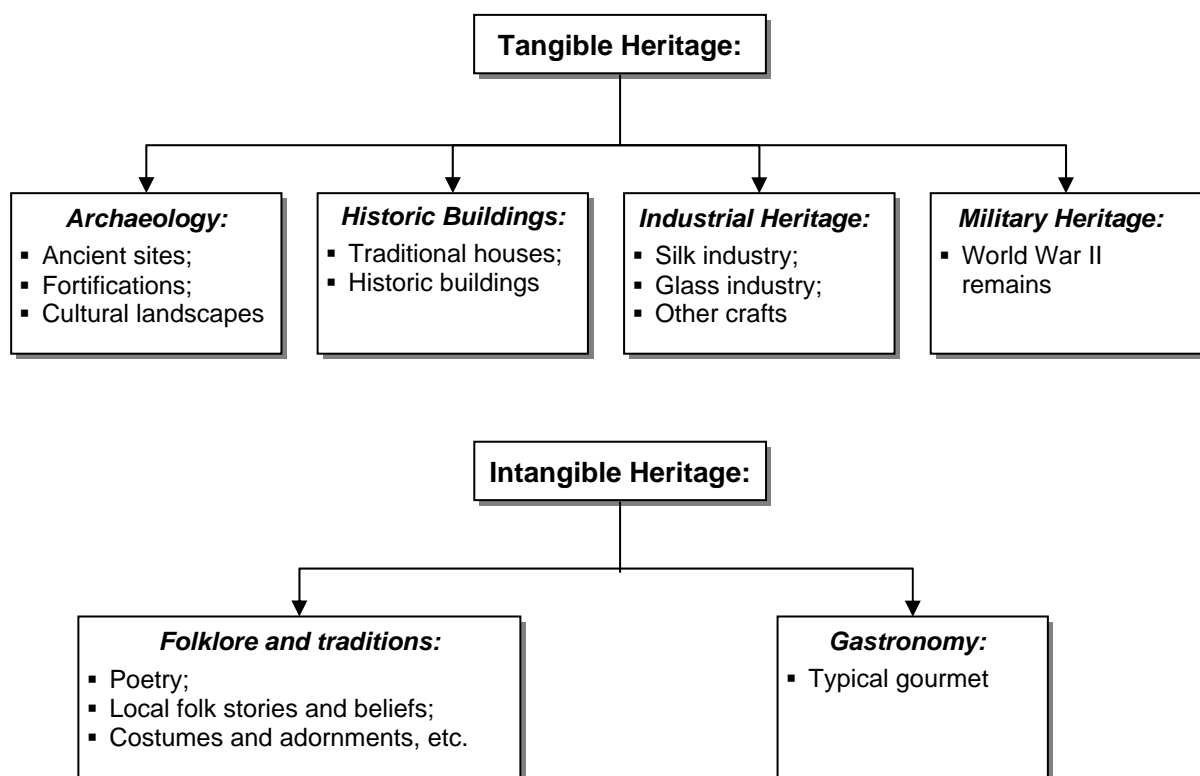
Tangible Heritage:

Archaeology:
- Ancient sites;
- Fortifications;
- Cultural landscapes

Historic Buildings:
- Traditional houses;
- Historic buildings

Industrial Heritage:
- Silk industry;
- Glass industry;
- Other crafts

Military Heritage:
- World War II remains

Intangible Heritage:

Folklore and traditions:
- Poetry;
- Local folk stories and beliefs;
- Costumes and adornments, etc.

Gastronomy:
- Typical gourmet